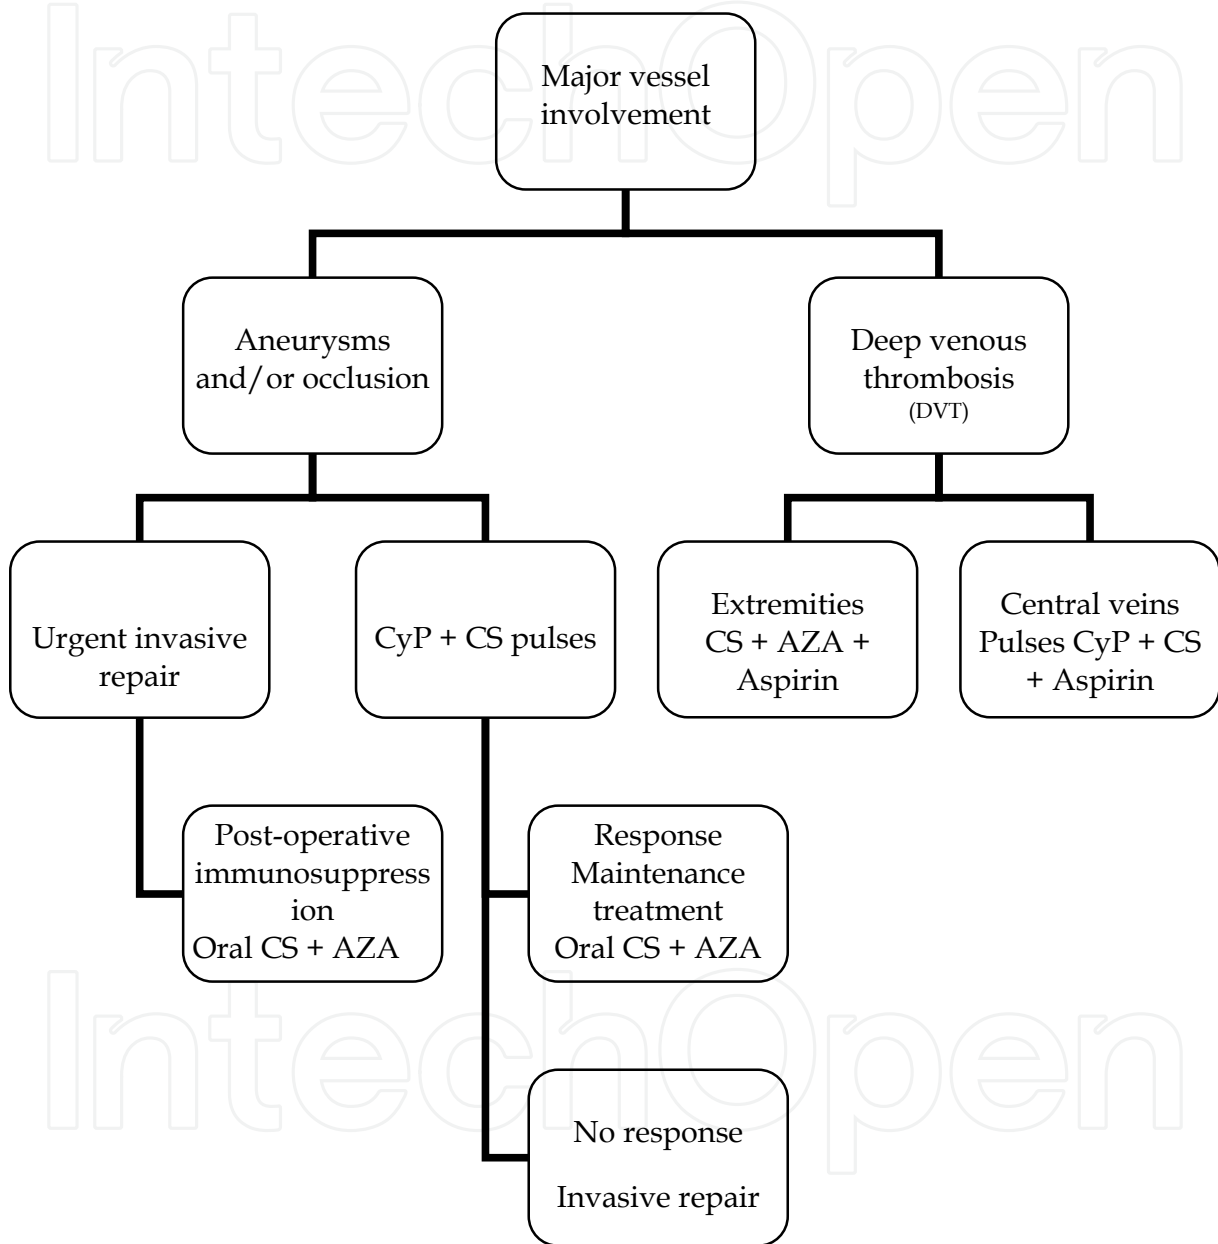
IntechOpen

Major vessel involvement

Aneurysms and/or occlusion

Deep venous thrombosis (DVT)

Urgent invasive repair

CyP + CS pulses

Extremities CS + AZA + Aspirin

Central veins Pulses CyP + CS + Aspirin

Post-operative immunosuppress ion Oral CS + AZA

Response Maintenance treatment Oral CS + AZA

No response

Invasive repair

IntechOpen